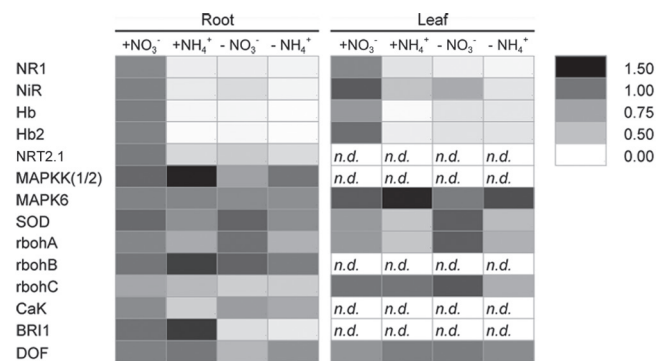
| | Root | | | | Leaf | | | |
|---|---|---|---|---|---|---|---|---|
| | +$NO_3^-$ | +$NH_4^+$ | - $NO_3^-$ | - $NH_4^+$ | +$NO_3^-$ | +$NH_4^+$ | - $NO_3^-$ | - $NH_4^+$ |
| NR1 | | | | | | | | |
| NiR | | | | | | | | |
| Hb | | | | | | | | |
| Hb2 | | | | | | | | |
| NRT2.1 | | | | | n.d. | n.d. | n.d. | n.d. |
| MAPKK(1/2) | | | | | n.d. | n.d. | n.d. | n.d. |
| MAPK6 | | | | | | | | |
| SOD | | | | | | | | |
| rbohA | | | | | | | | |
| rbohB | | | | | n.d. | n.d. | n.d. | n.d. |
| rbohC | | | | | | | | |
| CaK | | | | | n.d. | n.d. | n.d. | n.d. |
| BRI1 | | | | | n.d. | n.d. | n.d. | n.d. |
| DOF | | | | | | | | |

1.50
1.00
0.75
0.50
0.00